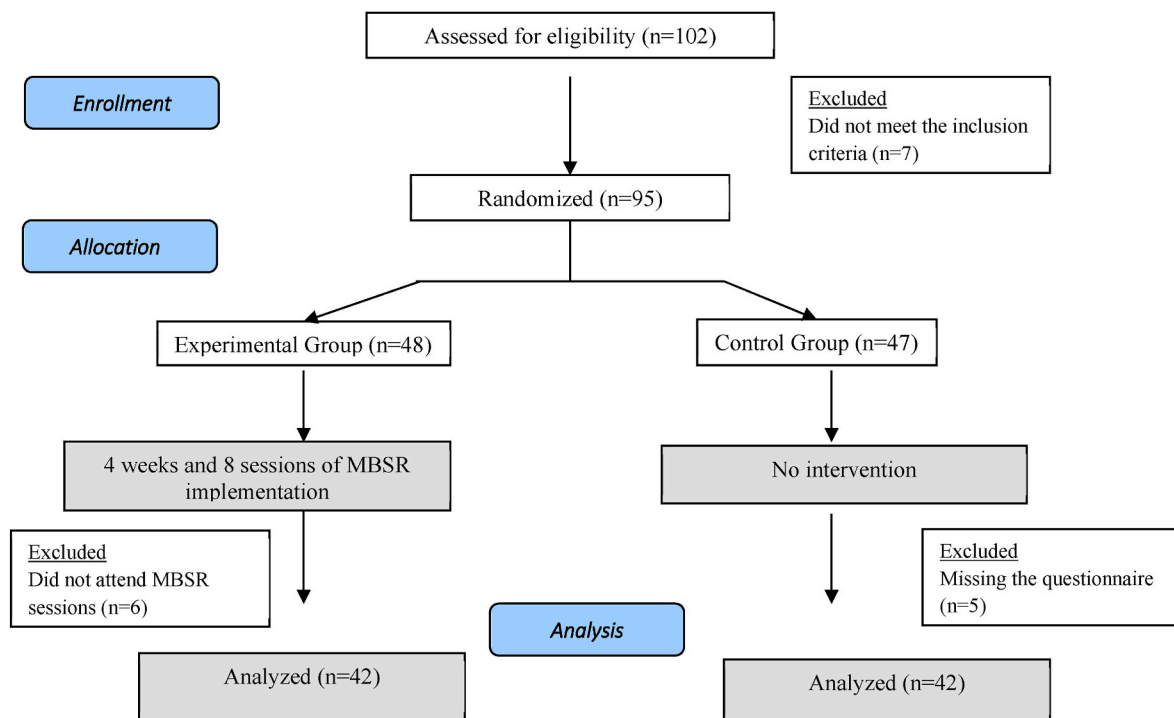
Assessed for eligibility (n=102)

Enrollment

Excluded
Did not meet the inclusion criteria (n=7)

Randomized (n=95)

Allocation

Experimental Group (n=48)

Control Group (n=47)

4 weeks and 8 sessions of MBSR implementation

No intervention

Excluded
Did not attend MBSR sessions (n=6)

Excluded
Missing the questionnaire (n=5)

Analysis

Analyzed (n=42)

Analyzed (n=42)